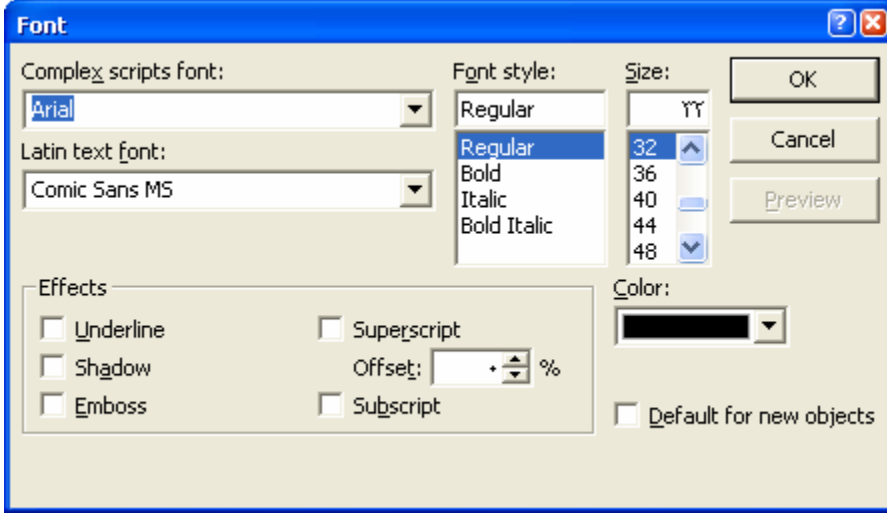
Font

Complex scripts font:
Arial
Latin text font:
Comic Sans MS

Font style:
Regular
Regular
Bold
Italic
Bold Italic

Size:
٣٢
32
36
40
44
48

OK
Cancel
Preview

Effects
Underline
Shadow
Emboss
Superscript
Offset: ٠ %
Subscript

Color:

Default for new objects